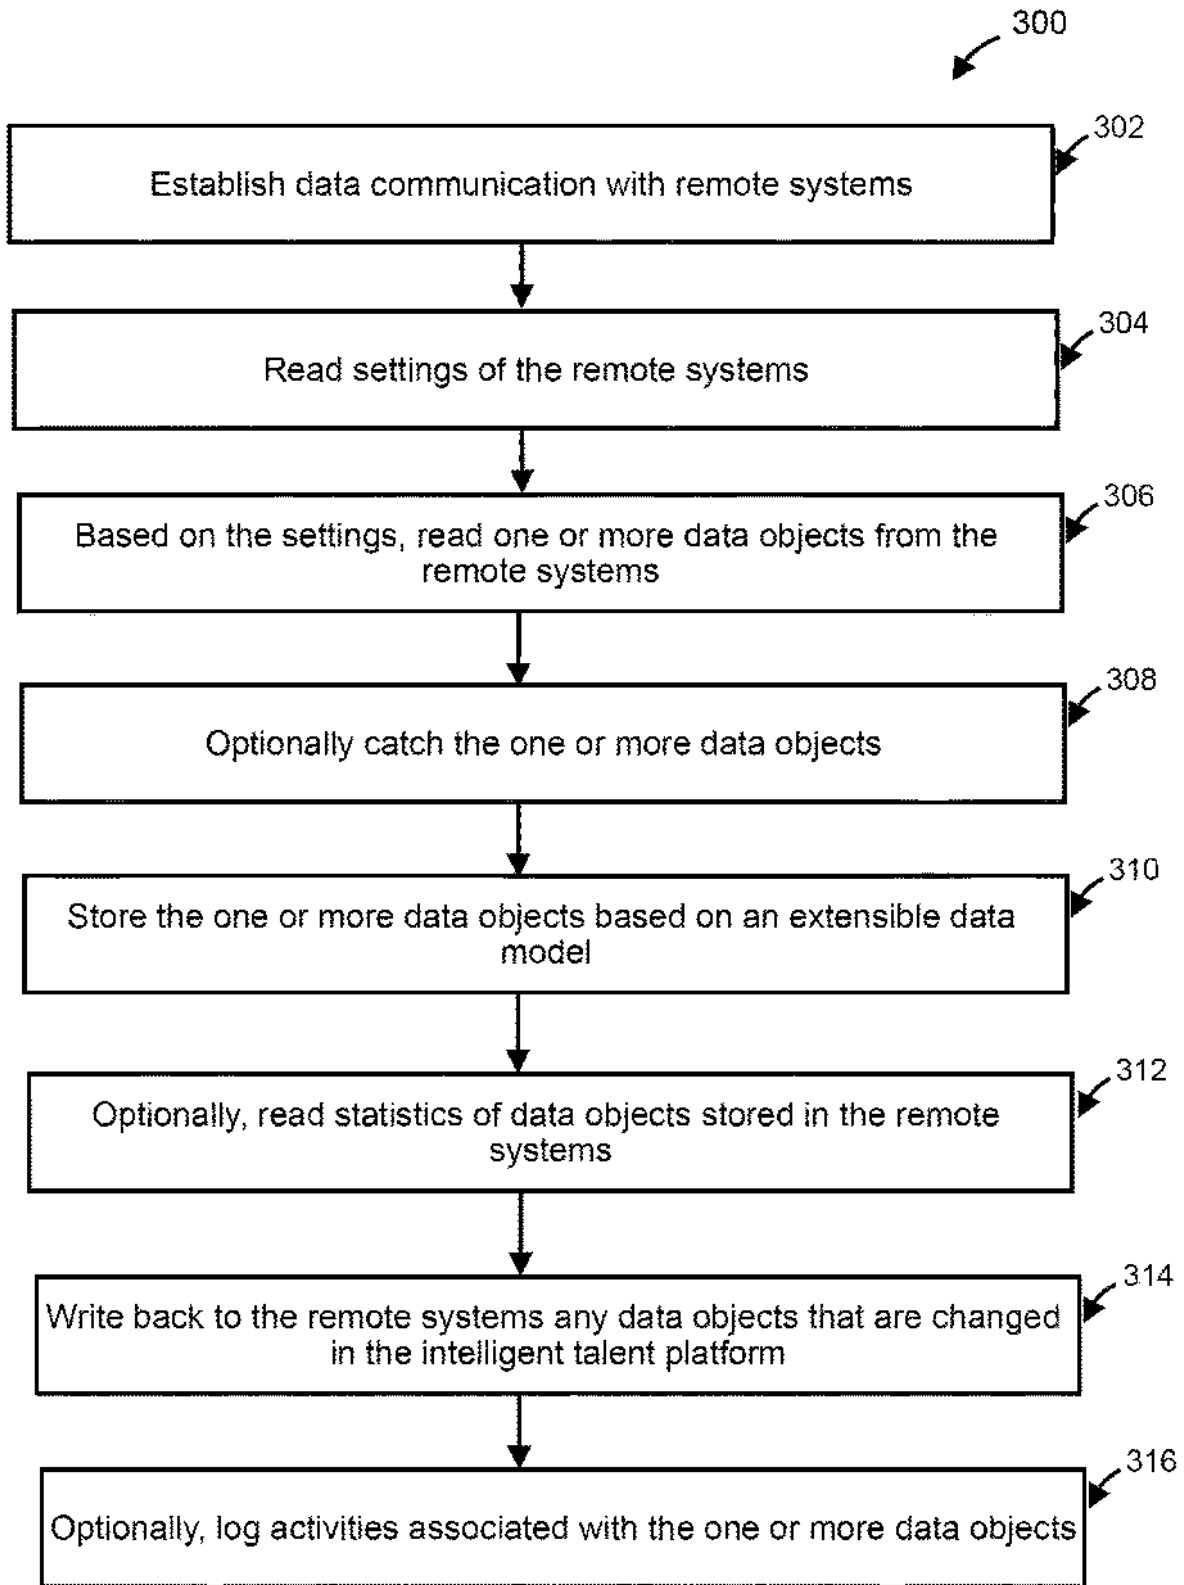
300

302
Establish data communication with remote systems

304
Read settings of the remote systems

306
Based on the settings, read one or more data objects from the remote systems

308
Optionally catch the one or more data objects

310
Store the one or more data objects based on an extensible data model

312
Optionally, read statistics of data objects stored in the remote systems

314
Write back to the remote systems any data objects that are changed in the intelligent talent platform

316
Optionally, log activities associated with the one or more data objects